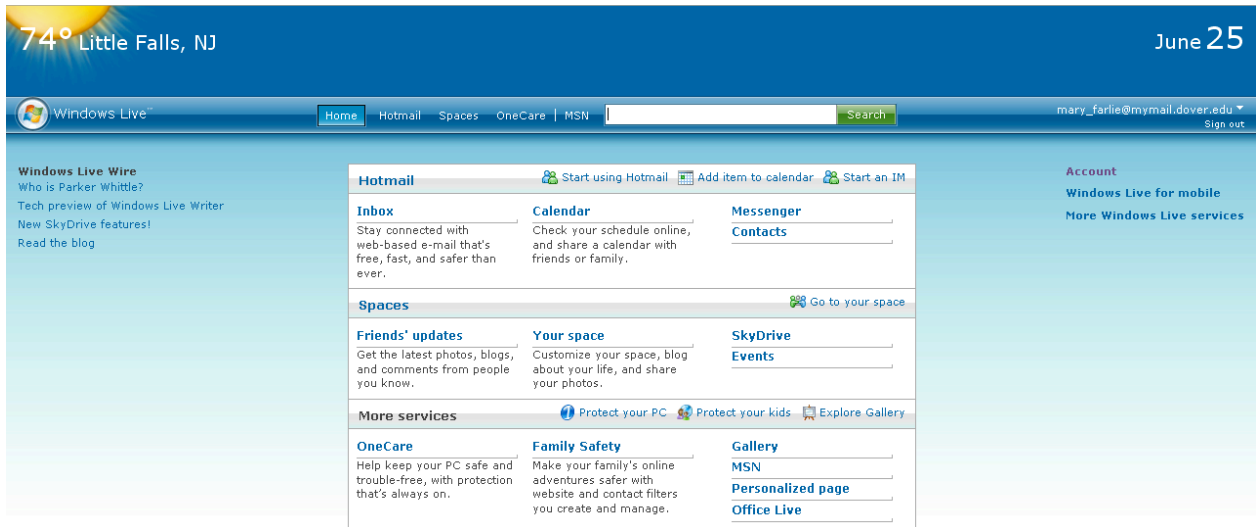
74° Little Falls, NJ

June 25

Windows Live™

Home Hotmail Spaces OneCare | MSN

Search

mary_farlie@mymail.dover.edu
Sign out

Windows Live Wire
Who is Parker Whittle?
Tech preview of Windows Live Writer
New SkyDrive features!
Read the blog

Hotmail
Start using Hotmail Add item to calendar Start an IM

Inbox
Stay connected with web-based e-mail that's free, fast, and safer than ever.

Calendar
Check your schedule online, and share a calendar with friends or family.

Messenger
Contacts

Spaces
Go to your space

Friends' updates
Get the latest photos, blogs, and comments from people you know.

Your space
Customize your space, blog about your life, and share your photos.

SkyDrive
Events

More services
Protect your PC Protect your kids Explore Gallery

OneCare
Help keep your PC safe and trouble-free, with protection that's always on.

Family Safety
Make your family's online adventures safer with website and contact filters you create and manage.

Gallery
MSN
Personalized page
Office Live

Account
Windows Live for mobile
More Windows Live services